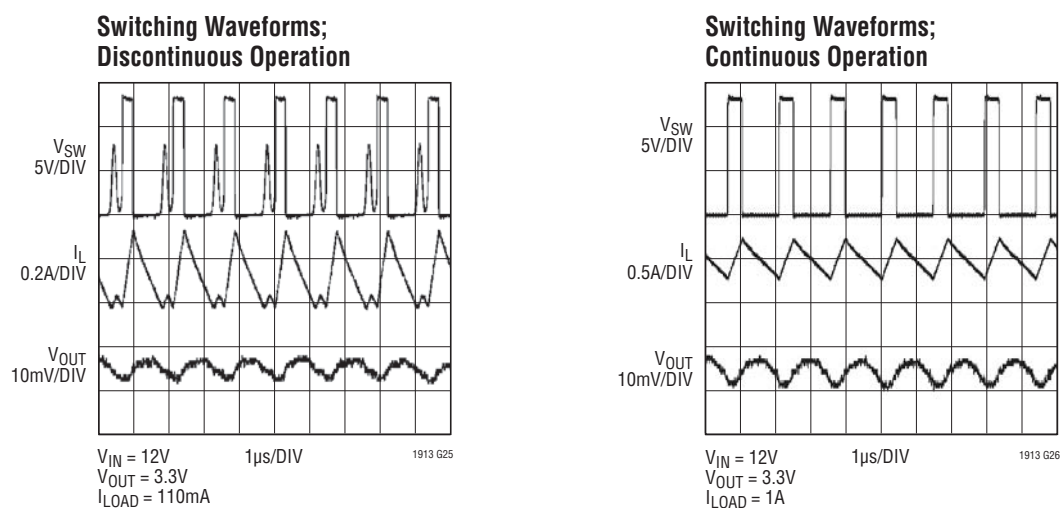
Switching Waveforms; Discontinuous Operation

$V_{SW}$
5V/DIV

$I_L$
0.2A/DIV

$V_{OUT}$
10mV/DIV

$V_{IN}$ = 12V
$V_{OUT}$ = 3.3V
$I_{LOAD}$ = 110mA

1µs/DIV

1913 G25

Switching Waveforms; Continuous Operation

$V_{SW}$
5V/DIV

$I_L$
0.5A/DIV

$V_{OUT}$
10mV/DIV

$V_{IN}$ = 12V
$V_{OUT}$ = 3.3V
$I_{LOAD}$ = 1A

1µs/DIV

1913 G26